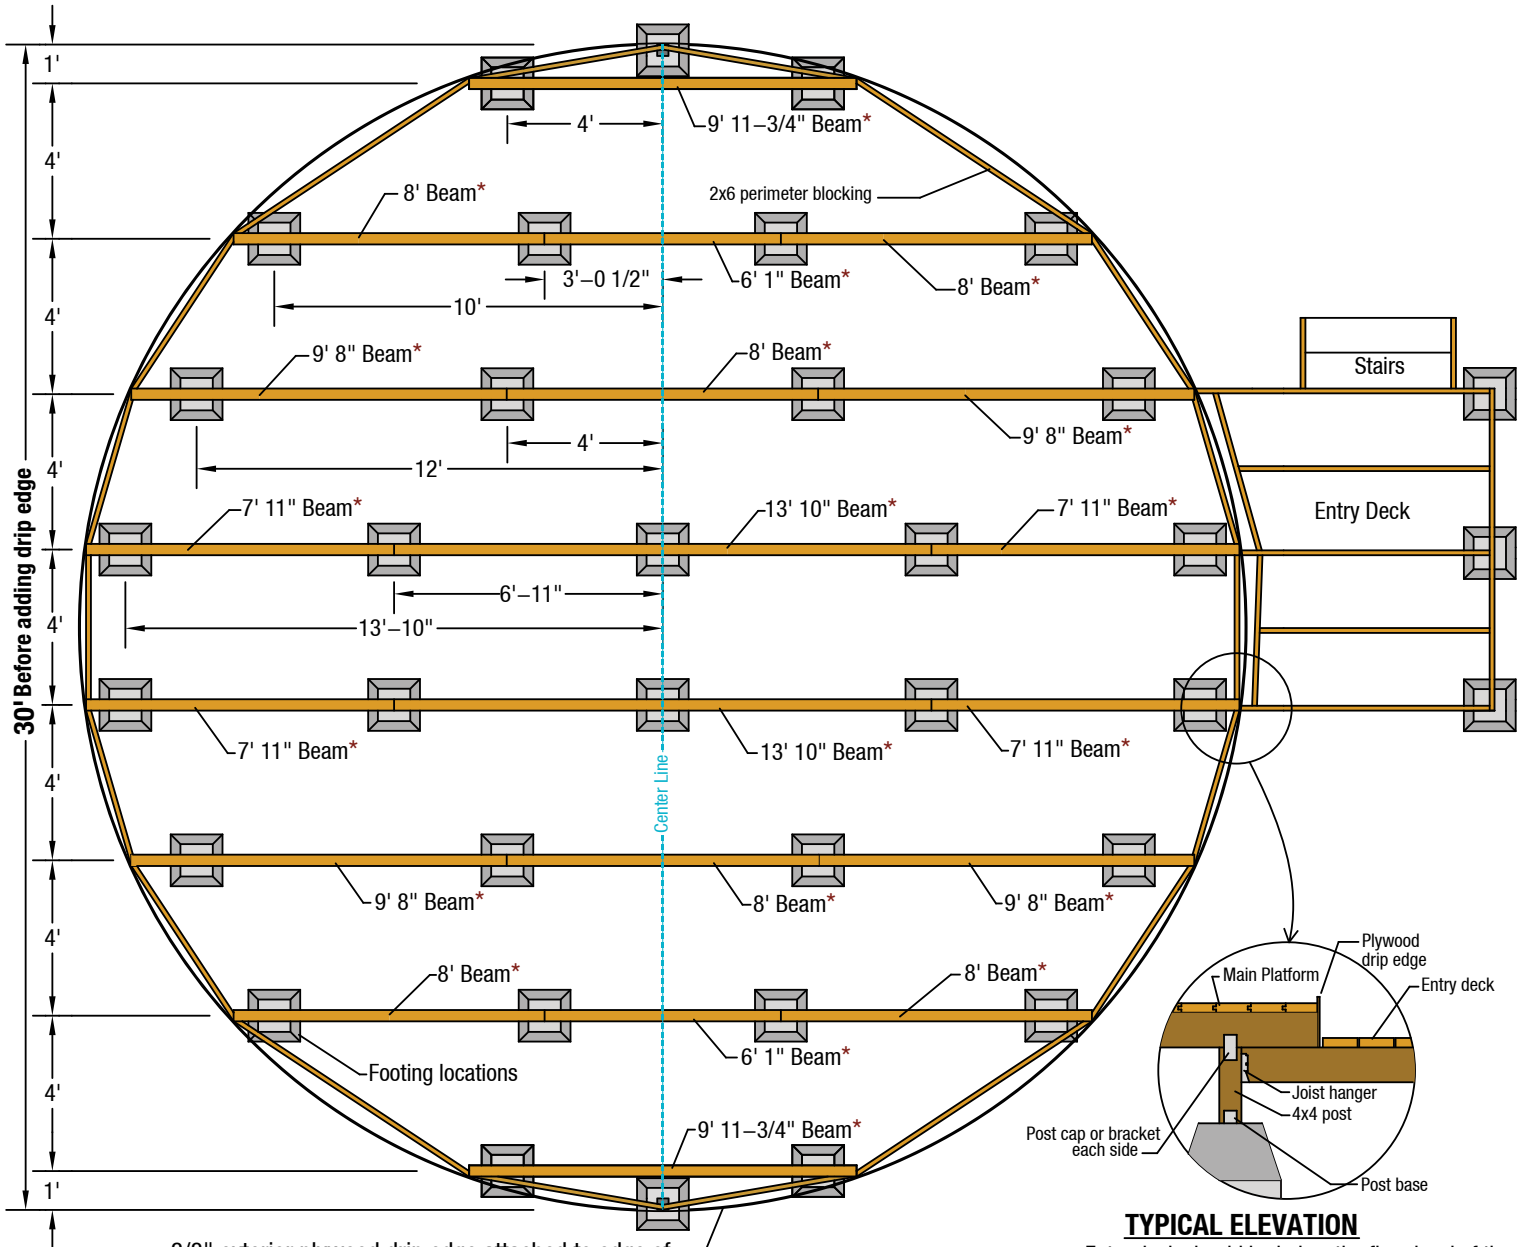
1'

4'

4'

4'

4'

4'

4'

4'

1'

30' Before adding drip edge

4'

9' 11–3/4" Beam*

8' Beam*

2x6 perimeter blocking

3'–0 1/2"

6' 1" Beam*

8' Beam*

10'

9' 8" Beam*

8' Beam*

Stairs

9' 8" Beam*

4'

12'

7' 11" Beam*

13' 10" Beam*

7' 11" Beam*

Entry Deck

6'–11"

13'–10"

7' 11" Beam*

13' 10" Beam*

7' 11" Beam*

Center Line

9' 8" Beam*

8' Beam*

9' 8" Beam*

8' Beam*

8' Beam*

6' 1" Beam*

Footing locations

9' 11–3/4" Beam*

Plywood drip edge

Main Platform

Entry deck

Joist hanger

4x4 post

Post cap or bracket each side

Post base

TYPICAL ELEVATION

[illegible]

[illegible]